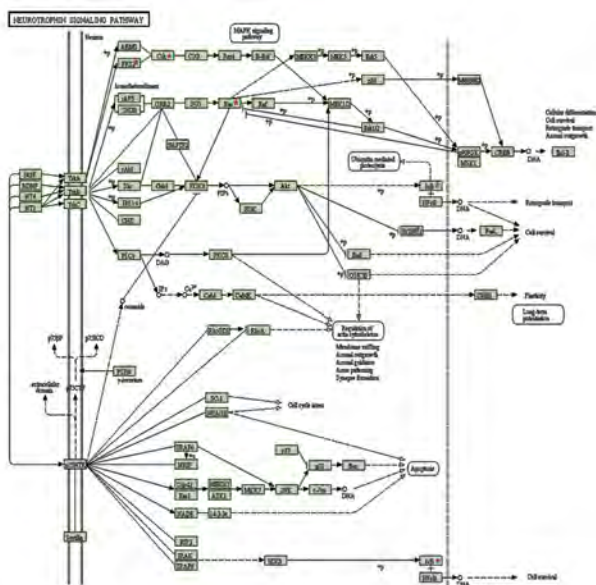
NEUROTROPHIN SIGNALING PATHWAY

Neuron

MAPK signaling pathway

NGF
BDNF
NT4
NT3

TrkA
TrkB
TrkC

Shc
Grb2
SOS
Ras
Raf
B-Raf
MEK1
MEK2
Erk1/2
Rap1
Crk
C3G
RSK
CREB
DNA
Bcl-2

Cellular differentiation
Cell survival
Retrograde transport
Axonal outgrowth

Ubiquitin mediated proteolysis

PI3K
Akt
PDK
Gab1
IRS1/2
FRS2
SH2B
CaM
Ca
PLCγ
DAG
IP3
PKCδ
CaMK
CaMKK

IκB
NFκB
Bad
Bcl-2
FoxO
GSK3β

Retrograde transport
Cell survival
Plasticity
Long-term potentiation

Regulation of actin cytoskeleton
Membrane ruffling
Axonal outgrowth
Axonal guidance
Axon pathfinding
Synaptic formation

RhoGDI
RhoA
ceramide
p75NTR
pro-NGF
pro-BDNF
extracellular domain
γ-secretase

SC-1
NRAGE
Cell cycle arrest

TRAF6
IRAK
p62
JNK
MEKK1
ASK1
MKK7
c-Jun
p53
Bax
Apoptosis

NADE
14-3-3ε
NRIF
TRAF4
RIP2
Sortilin

Cell survival